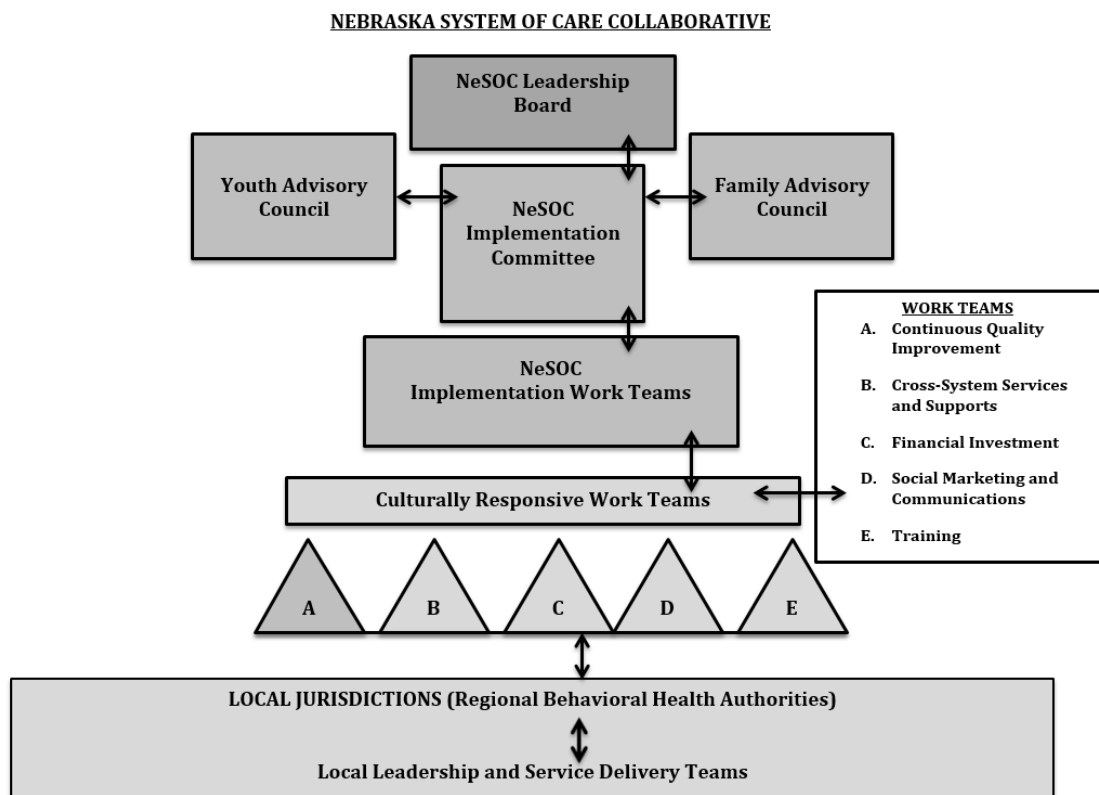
NEBRASKA SYSTEM OF CARE COLLABORATIVE

NeSOC Leadership Board

Youth Advisory Council

NeSOC Implementation Committee

Family Advisory Council

WORK TEAMS
A. Continuous Quality Improvement
B. Cross-System Services and Supports
C. Financial Investment
D. Social Marketing and Communications
E. Training

NeSOC Implementation Work Teams

Culturally Responsive Work Teams

A

B

C

D

E

LOCAL JURISDICTIONS (Regional Behavioral Health Authorities)

Local Leadership and Service Delivery Teams